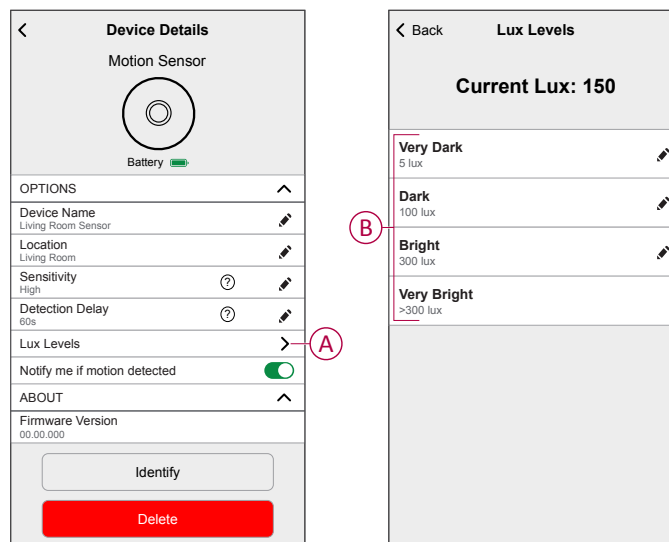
Device Details

Motion Sensor

Battery

OPTIONS

Device Name
Living Room Sensor

Location
Living Room

Sensitivity
High

Detection Delay
60s

Lux Levels

A

Notify me if motion detected

ABOUT

Firmware Version
00.00.000

Identify

Delete

Back

Lux Levels

Current Lux: 150

B

Very Dark
5 lux

Dark
100 lux

Bright
300 lux

Very Bright
>300 lux